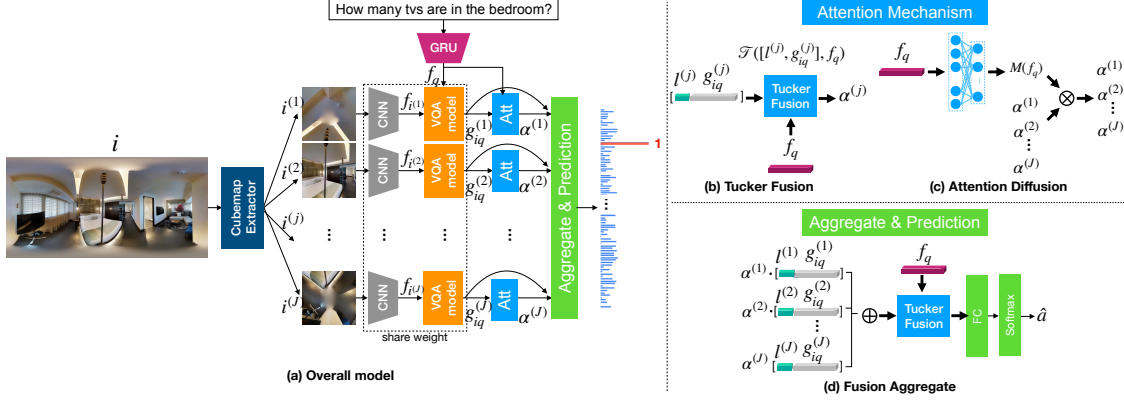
How many tvs are in the bedroom?

GRU

$f_q$

$i$

Cubemap Extractor

$i^{(1)}$

$i^{(2)}$

$i^{(j)}$

$i^{(J)}$

CNN

$f_{i^{(1)}}$

$f_{i^{(2)}}$

$f_{i^{(J)}}$

VQA model

$g_{iq}^{(1)}$

$g_{iq}^{(2)}$

$g_{iq}^{(J)}$

Att

$\alpha^{(1)}$

$\alpha^{(2)}$

$\alpha^{(J)}$

Aggregate & Prediction

1

share weight

(a) Overall model

Attention Mechanism

$l^{(j)}$ $g_{iq}^{(j)}$

$\mathcal{T}([l^{(j)}, g_{iq}^{(j)}], f_q)$

Tucker Fusion

$\alpha^{(j)}$

$f_q$

(b) Tucker Fusion

$f_q$

$M(f_q)$

$\alpha^{(1)}$ $\alpha^{(2)}$ $\alpha^{(J)}$

$\otimes$

$\alpha^{(1)}$ $\alpha^{(2)}$ $\alpha^{(J)}$

(c) Attention Diffusion

Aggregate & Prediction

$\alpha^{(1)}\cdot$ $l^{(1)}$ $g_{iq}^{(1)}$

$\alpha^{(2)}\cdot$ $l^{(2)}$ $g_{iq}^{(2)}$

$\alpha^{(J)}\cdot$ $l^{(J)}$ $g_{iq}^{(J)}$

$\oplus$

$f_q$

Tucker Fusion

FC

Softmax

$\hat{a}$

(d) Fusion Aggregate